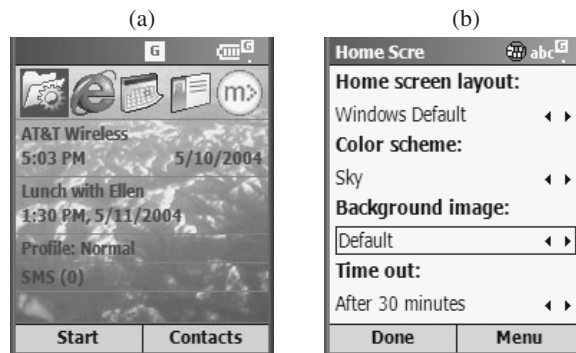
(a)

G

AT&T Wireless
5:03 PM 5/10/2004

Lunch with Ellen
1:30 PM, 5/11/2004

Profile: Normal

SMS (0)

Start Contacts

(b)

Home Scre abc

Home screen layout:

Windows Default

Color scheme:

Sky

Background image:

Default

Time out:

After 30 minutes

Done Menu